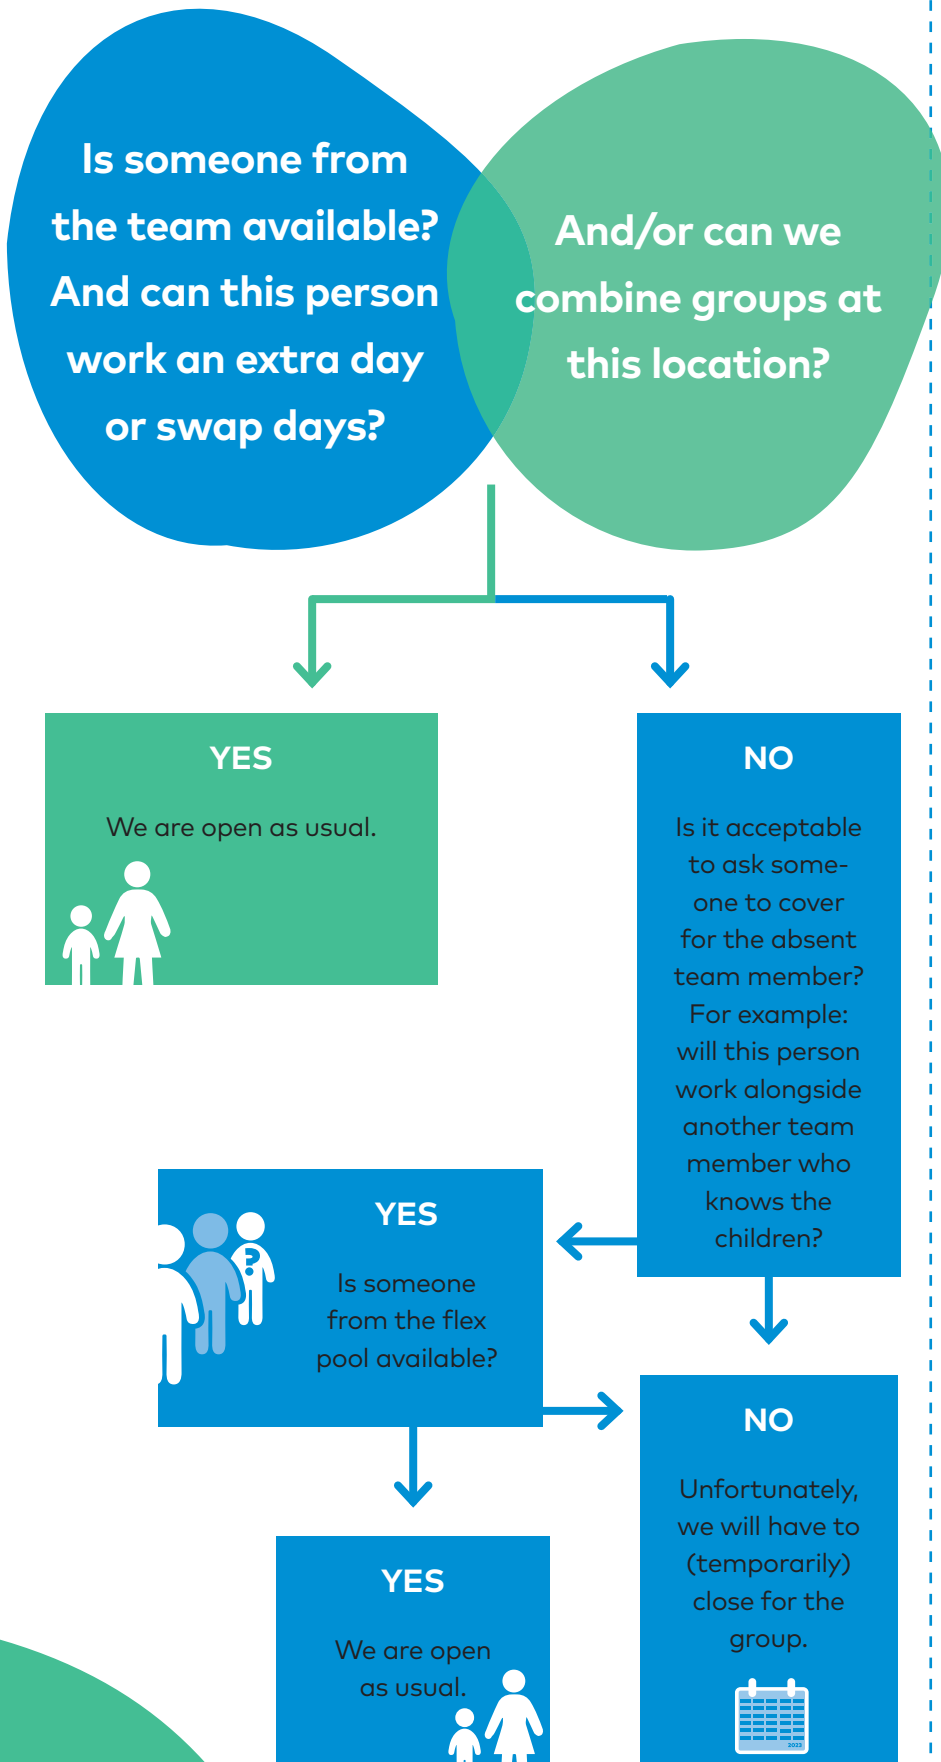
Is someone from the team available? And can this person work an extra day or swap days?

And/or can we combine groups at this location?

YES

We are open as usual.

NO

Is it acceptable to ask someone to cover for the absent team member? For example: will this person work alongside another team member who knows the children?

YES

Is someone from the flex pool available?

NO

Unfortunately, we will have to (temporarily) close for the group.

YES

We are open as usual.